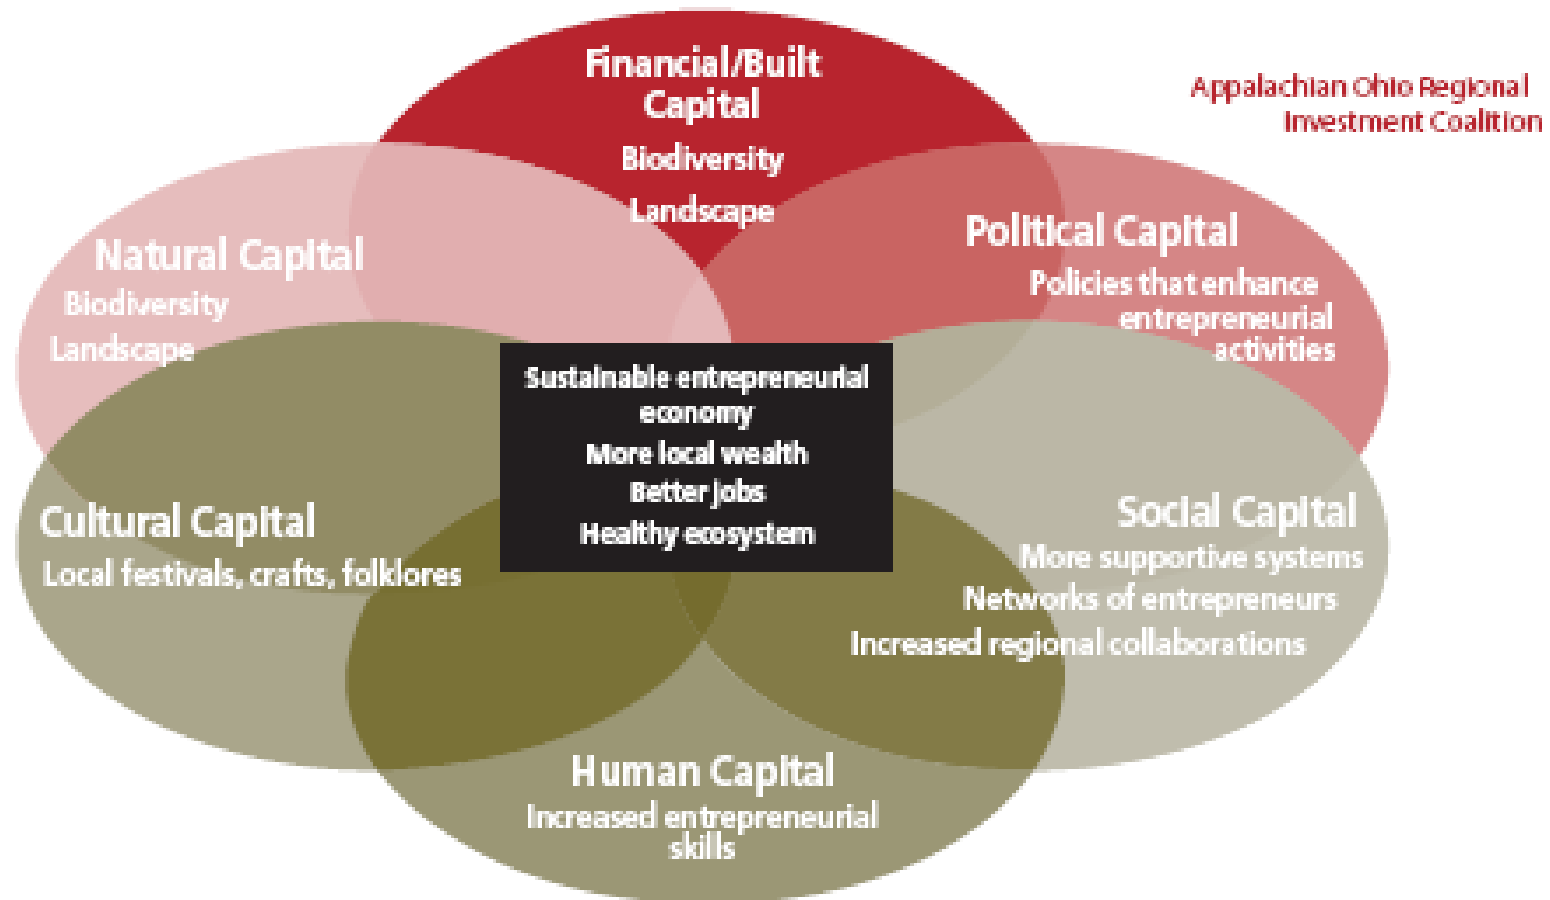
Financial/Built Capital
Biodiversity
Landscape

Appalachian Ohio Regional Investment Coalition

Natural Capital
Biodiversity
Landscape

Political Capital
Policies that enhance entrepreneurial activities

Sustainable entrepreneurial economy
More local wealth
Better jobs
Healthy ecosystem

Cultural Capital
Local festivals, crafts, folklores

Social Capital
More supportive systems
Networks of entrepreneurs
Increased regional collaborations

Human Capital
Increased entrepreneurial skills